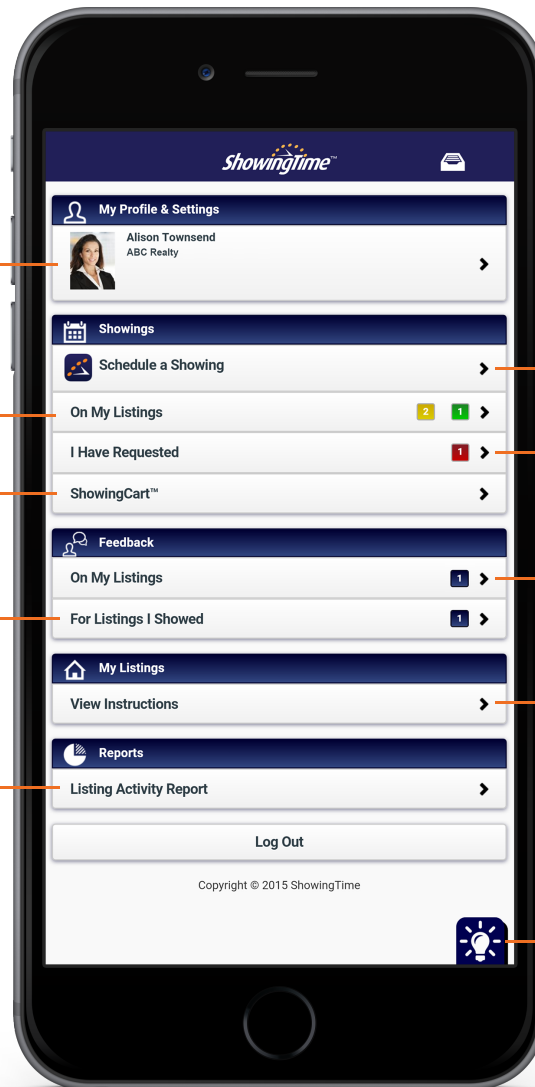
ShowingTime™

My Profile & Settings

Alison Townsend
ABC Realty

Showings

Schedule a Showing

On My Listings 2 1

I Have Requested 1

ShowingCart™

Feedback

On My Listings 1

For Listings I Showed 1

My Listings

View Instructions

Reports

Listing Activity Report

Log Out

Copyright © 2015 ShowingTime